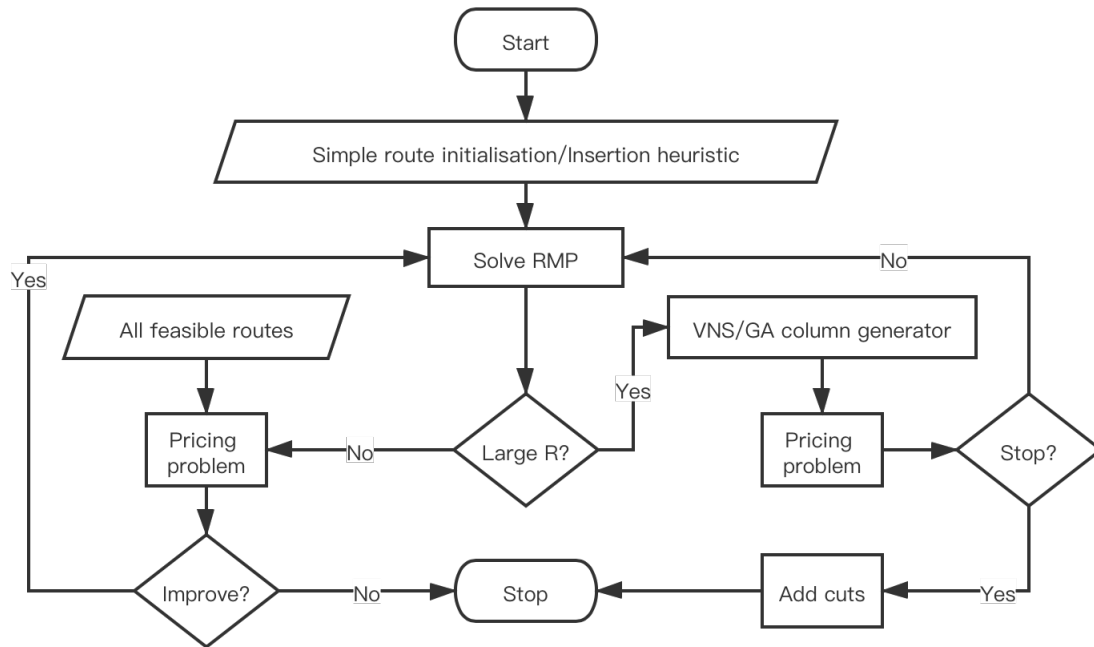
Start

Simple route initialisation/Insertion heuristic

Yes

Solve RMP

No

All feasible routes

VNS/GA column generator

Yes

Pricing problem

No

Large R?

Pricing problem

Stop?

Improve?

No

Stop

Add cuts

Yes